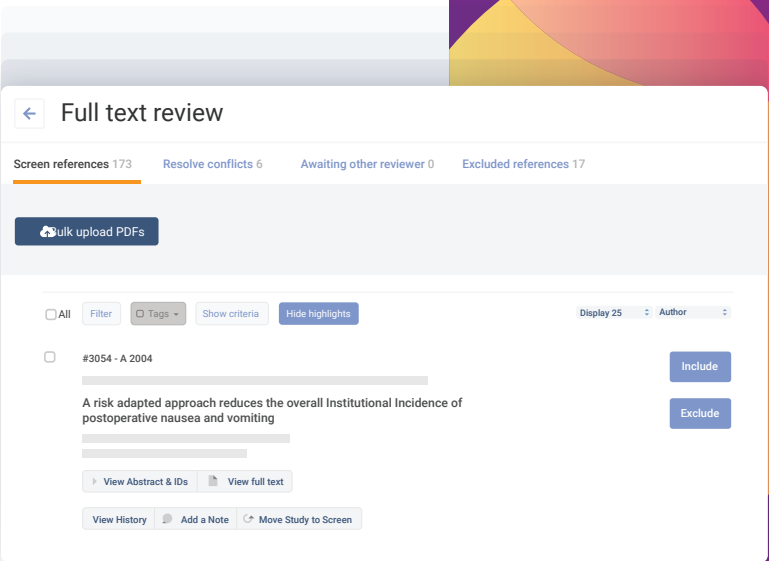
Full text review

Screen references 173 Resolve conflicts 6 Awaiting other reviewer 0 Excluded references 17

Bulk upload PDFs

All Filter Tags Show criteria Hide highlights Display 25 Author

#3054 - A 2004

A risk adapted approach reduces the overall Institutional Incidence of postoperative nausea and vomiting

Include

Exclude

View Abstract & IDs View full text

View History Add a Note Move Study to Screen